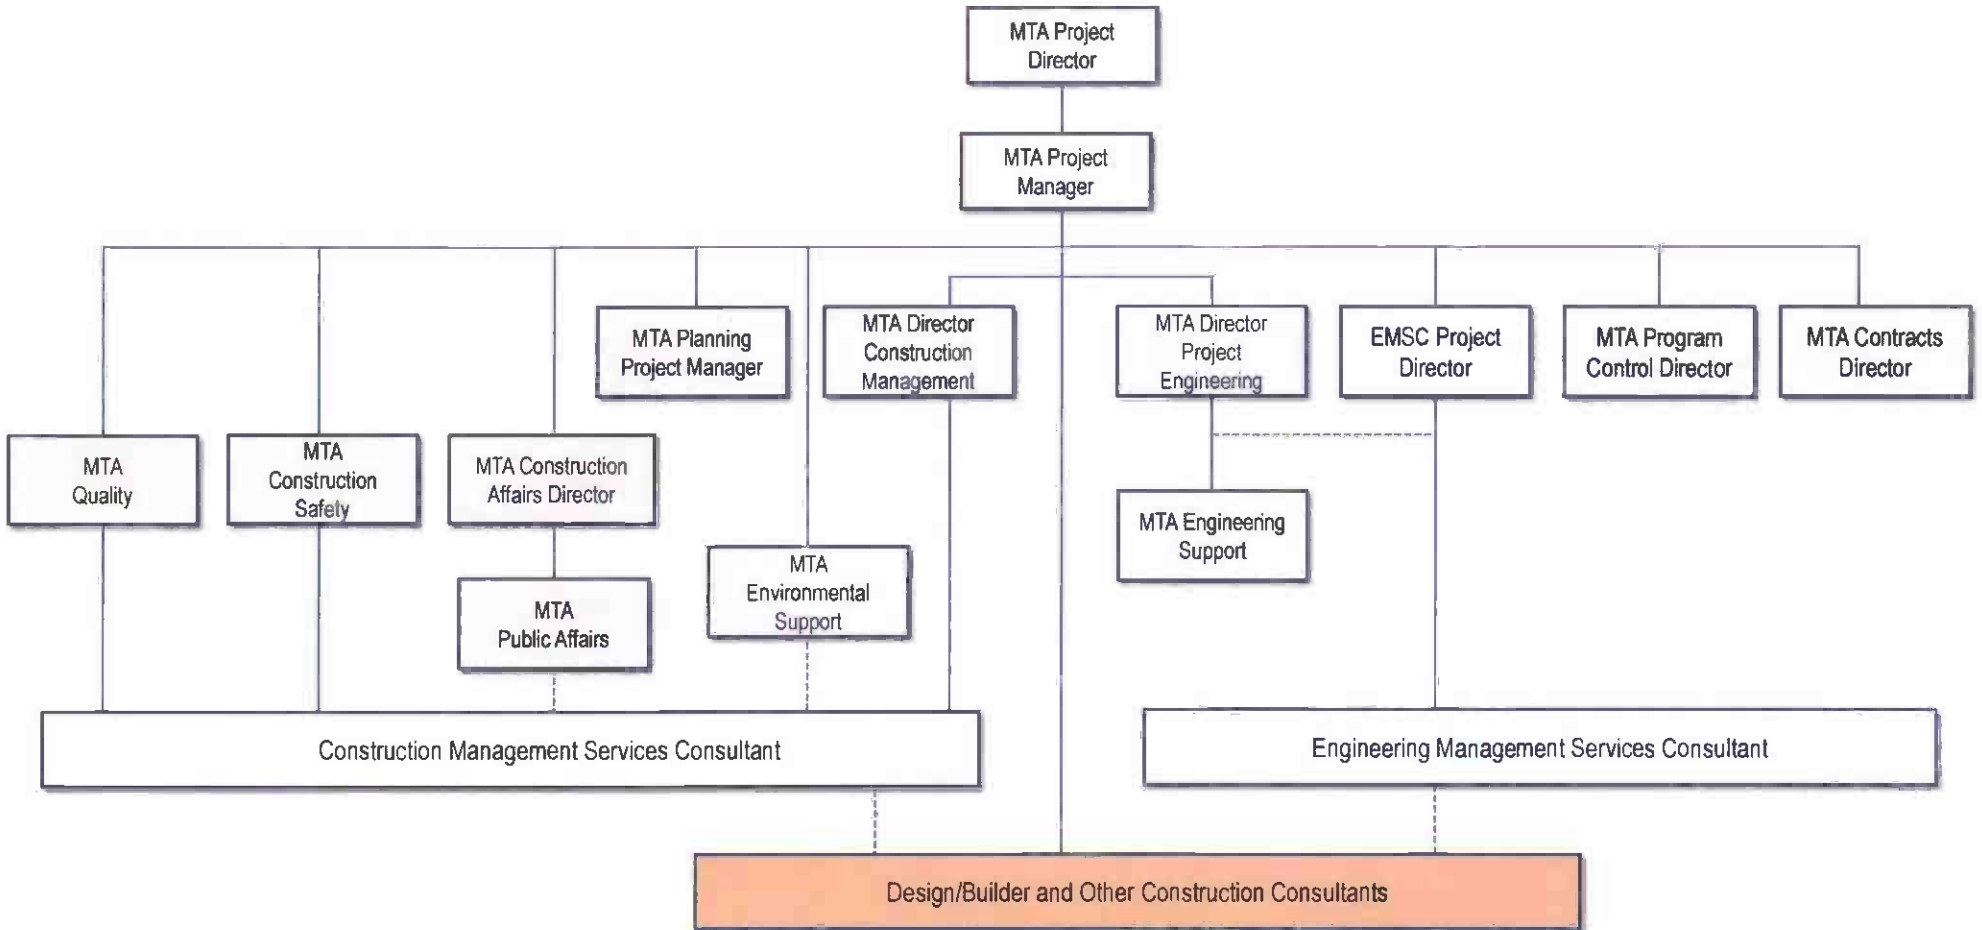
MTA Project Director

MTA Project Manager

MTA Planning Project Manager

MTA Director Construction Management

MTA Director Project Engineering

EMSC Project Director

MTA Program Control Director

MTA Contracts Director

MTA Quality

MTA Construction Safety

MTA Construction Affairs Director

MTA Engineering Support

MTA Public Affairs

MTA Environmental Support

Construction Management Services Consultant

Engineering Management Services Consultant

Design/Builder and Other Construction Consultants